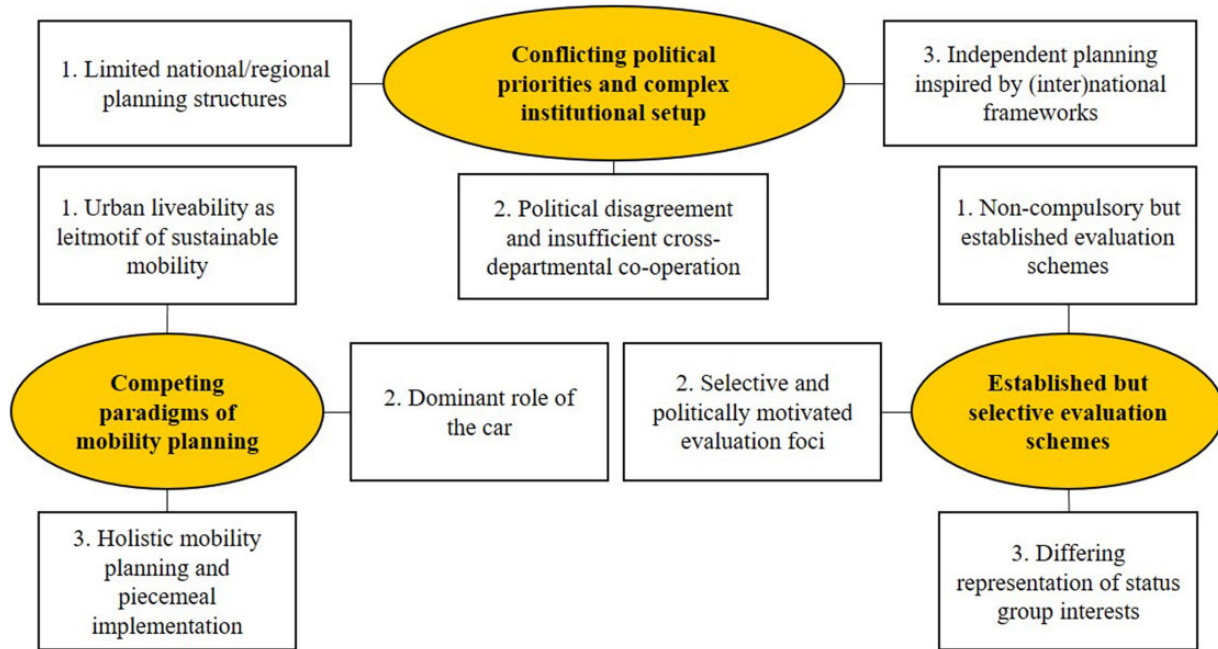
1. Limited national/regional planning structures

Conflicting political priorities and complex institutional setup

3. Independent planning inspired by (inter)national frameworks

1. Urban liveability as leitmotif of sustainable mobility

2. Political disagreement and insufficient cross-departmental co-operation

1. Non-compulsory but established evaluation schemes

Competing paradigms of mobility planning

2. Dominant role of the car

2. Selective and politically motivated evaluation foci

Established but selective evaluation schemes

3. Holistic mobility planning and piecemeal implementation

3. Differing representation of status group interests